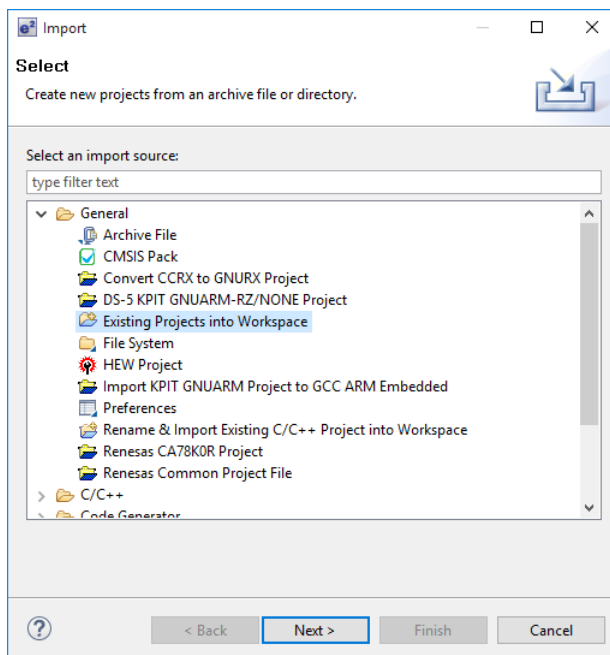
e² Import

Select

Create new projects from an archive file or directory.

Select an import source:

type filter text

General
Archive File
CMSIS Pack
Convert CCRX to GNURX Project
DS-5 KPIT GNUARM-RZ/NONE Project
Existing Projects into Workspace
File System
HEW Project
Import KPIT GNUARM Project to GCC ARM Embedded
Preferences
Rename & Import Existing C/C++ Project into Workspace
Renesas CA78K0R Project
Renesas Common Project File
C/C++
Code Generator

?

< Back

Next >

Finish

Cancel